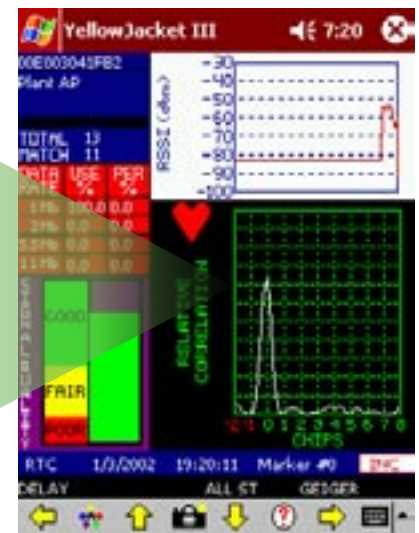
YellowJacket III 7:20

00E003041F82
Plant AP

TOTAL 13
MATCH 11

DATA RATE | USE % | PER %
1Mb | 100.0 | 0.0
2Mb | 0.0 | 0.0
5.5Mb | 0.0 | 0.0
11Mb | 0.0 | 0.0

SIGNAL QUALITY
GOOD
FAIR
POOR

RSSI (dBm)
-30
-40
-50
-60
-70
-80
-90
-100

RELATIVE CORRELATION

-2 -1 0 1 2 3 4 5 6 7 8
CHIPS

RTC 1/3/2002 19:20:11 Marker #0 INC
DELAY ALL ST GEIGER